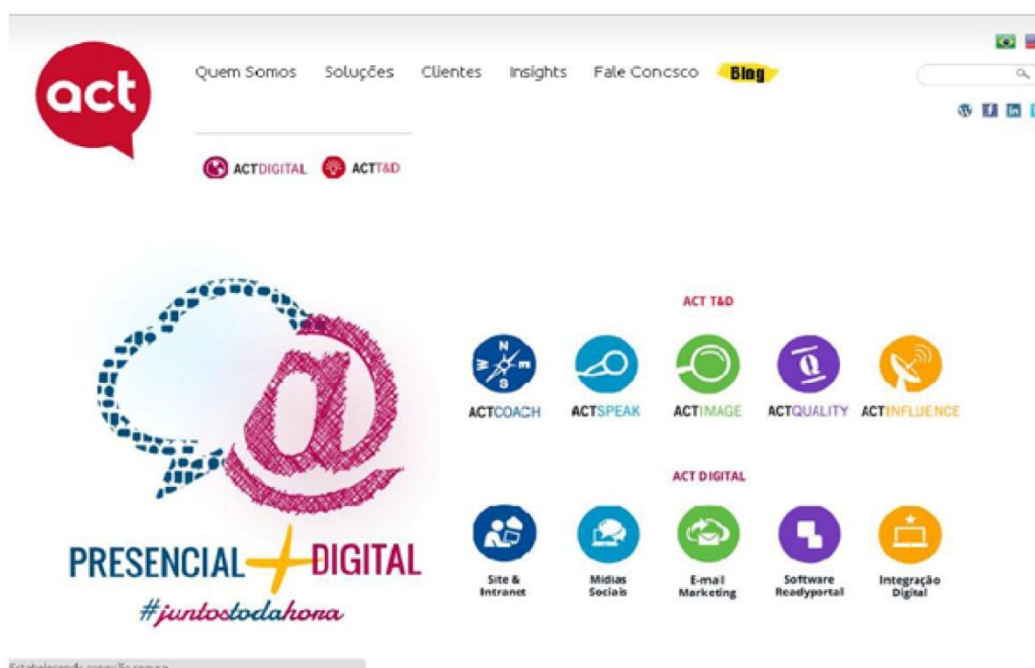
act

Quem Somos Soluções Clientes Insights Fale Concsco Blog

ACTDIGITAL ACTT&D

PRESENCIAL DIGITAL
#juntostodahora

ACT T&D

ACTCOACH ACTSPEAK ACTIMAGE ACTQUALITY ACTINFLUENCE

ACT DIGITAL

Site & Intranet
Mídias Sociais
E-mail Marketing
Software Readyportal
Integração Digital

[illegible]